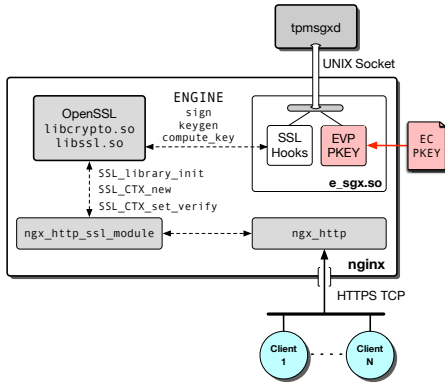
tpmsgxd

UNIX Socket

ENGINE
sign
keygen
compute_key

OpenSSL
libcrypto.so
libssl.so

SSL Hooks

EVP PKEY

e_sgx.so

EC PKEY

SSL_library_init
SSL_CTX_new
SSL_CTX_set_verify

ngx_http_ssl_module

ngx_http

nginx

HTTPS TCP

Client 1

Client N